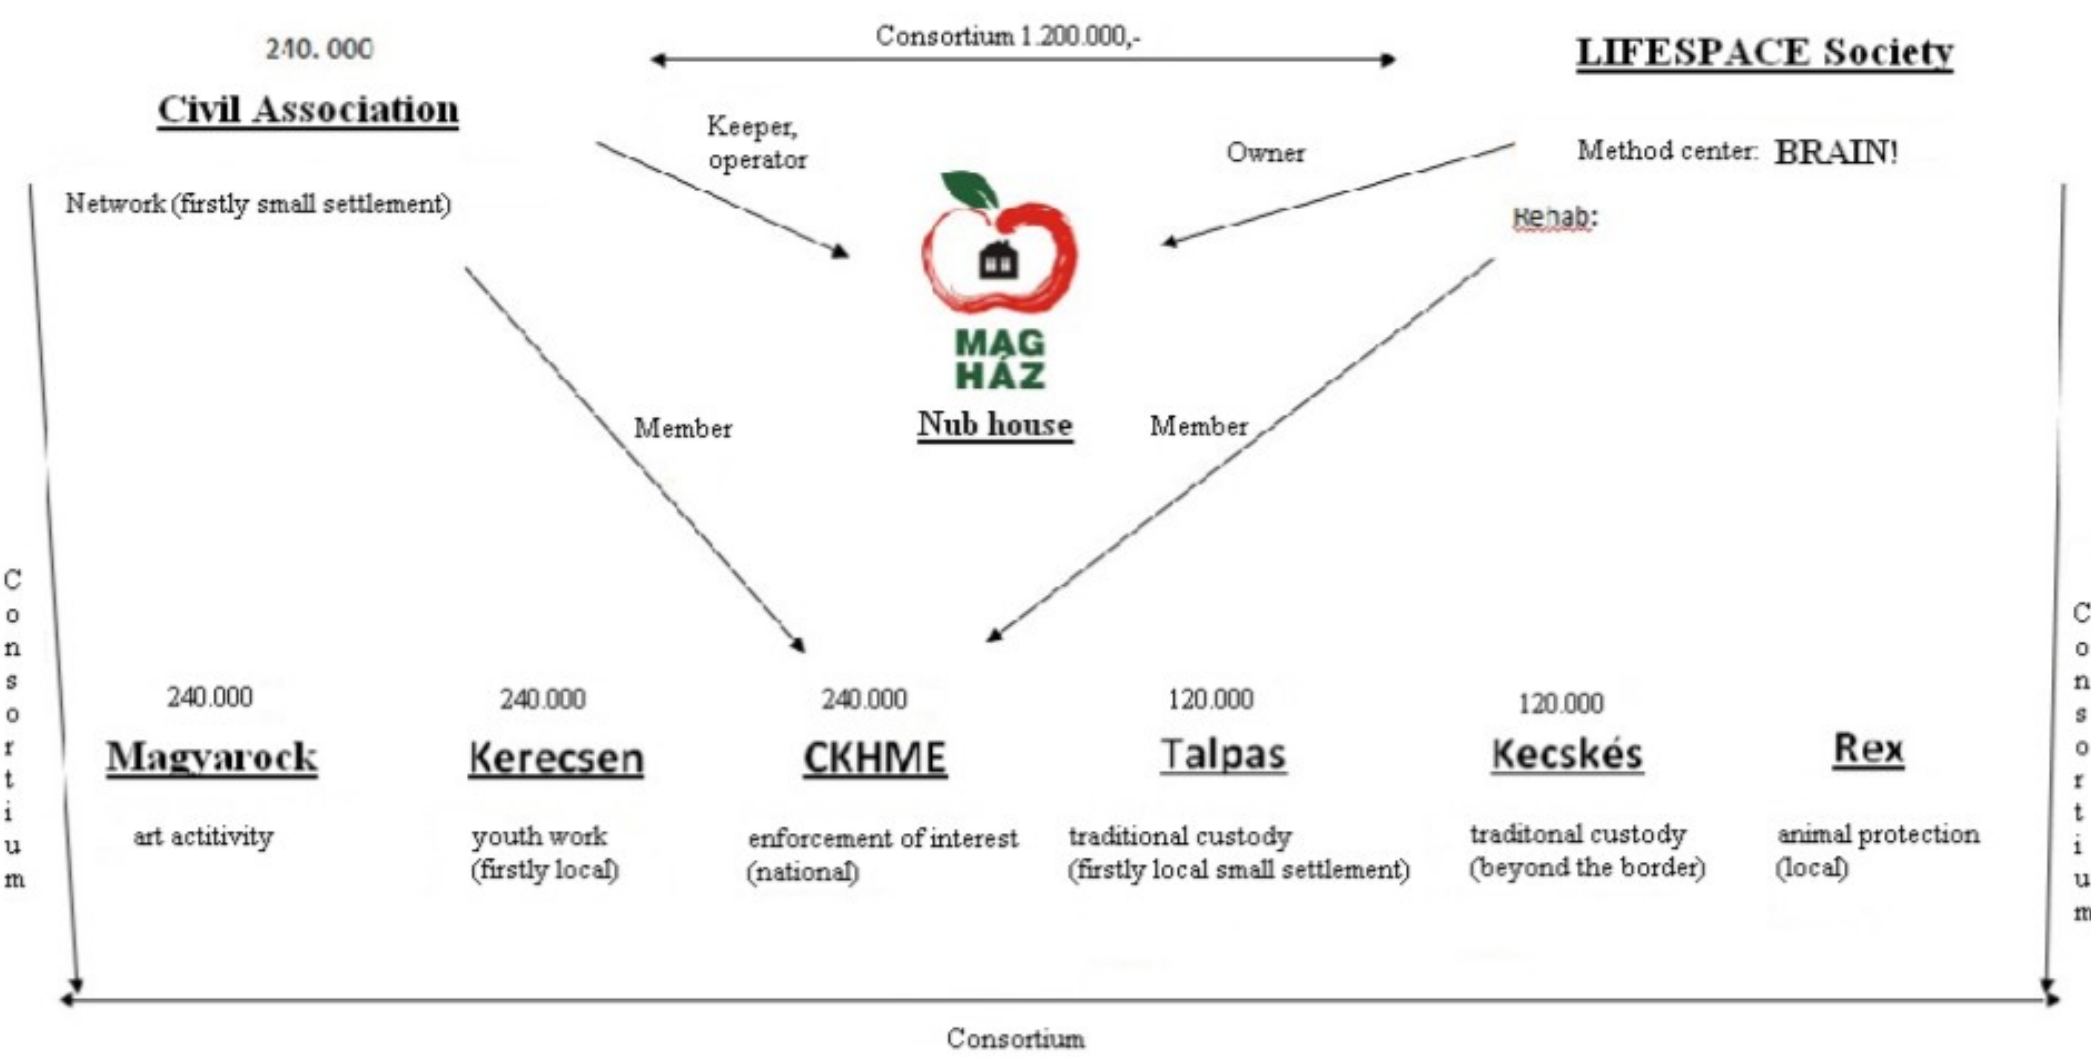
240. 000

Civil Association

Consortium 1.200.000,-

LIFESPACE Society

Keeper, operator

Owner

Method center: BRAIN!

Network (firstly small settlement)

Rehab:

MAG HÁZ

Nub house

Member

Member

Consortium

240.000

Magyarock

art actitivity

240.000

Kerecsen

youth work (firstly local)

240.000

CKHME

enforcement of interest (national)

120.000

Talpas

traditional custody (firstly local small settlement)

120.000

Kecskés

traditonal custody (beyond the border)

Rex

animal protection (local)

Consortium

Consortium